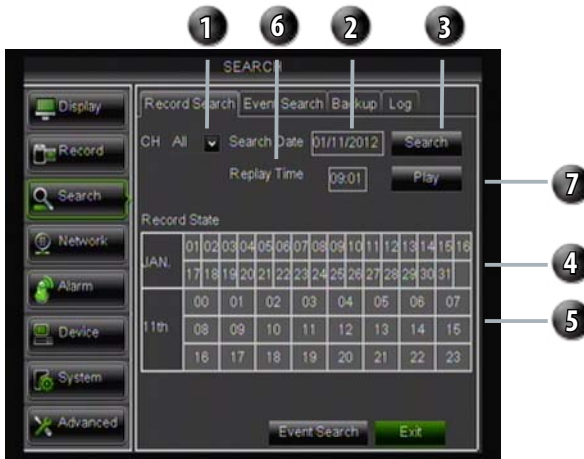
1 6 2 3

SEARCH

Display
Record
Search
Network
Alarm
Device
System
Advanced

Record Search | Event Search | Backup | Log

CH All Search Date 01/11/2012 Search

Replay Time 09:01 Play

7

Record State

| JAN. | 01 | 02 | 03 | 04 | 05 | 06 | 07 | 08 | 09 | 10 | 11 | 12 | 13 | 14 | 15 | 16 |
|---|---|---|---|---|---|---|---|---|---|---|---|---|---|---|---|---|
| | 17 | 18 | 19 | 20 | 21 | 22 | 23 | 24 | 25 | 26 | 27 | 28 | 29 | 30 | 31 | |

4

| 11th | 00 | 01 | 02 | 03 | 04 | 05 | 06 | 07 |
|---|---|---|---|---|---|---|---|---|
| | 08 | 09 | 10 | 11 | 12 | 13 | 14 | 15 |
| | 16 | 17 | 18 | 19 | 20 | 21 | 22 | 23 |

5

Event Search Exit